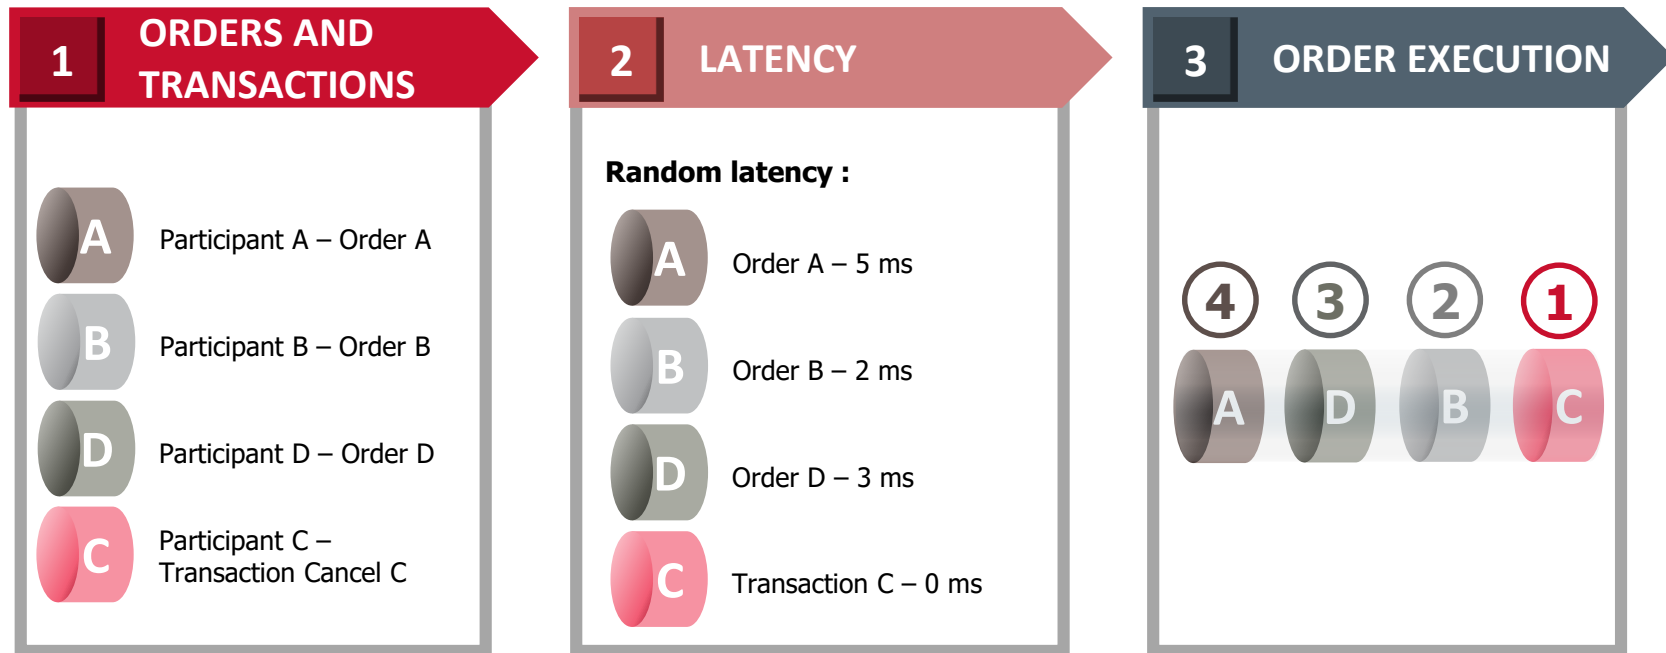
1 ORDERS AND TRANSACTIONS

A Participant A – Order A

B Participant B – Order B

D Participant D – Order D

C Participant C – Transaction Cancel C

2 LATENCY

Random latency :

A Order A – 5 ms

B Order B – 2 ms

D Order D – 3 ms

C Transaction C – 0 ms

3 ORDER EXECUTION

4 3 2 1

A D B C